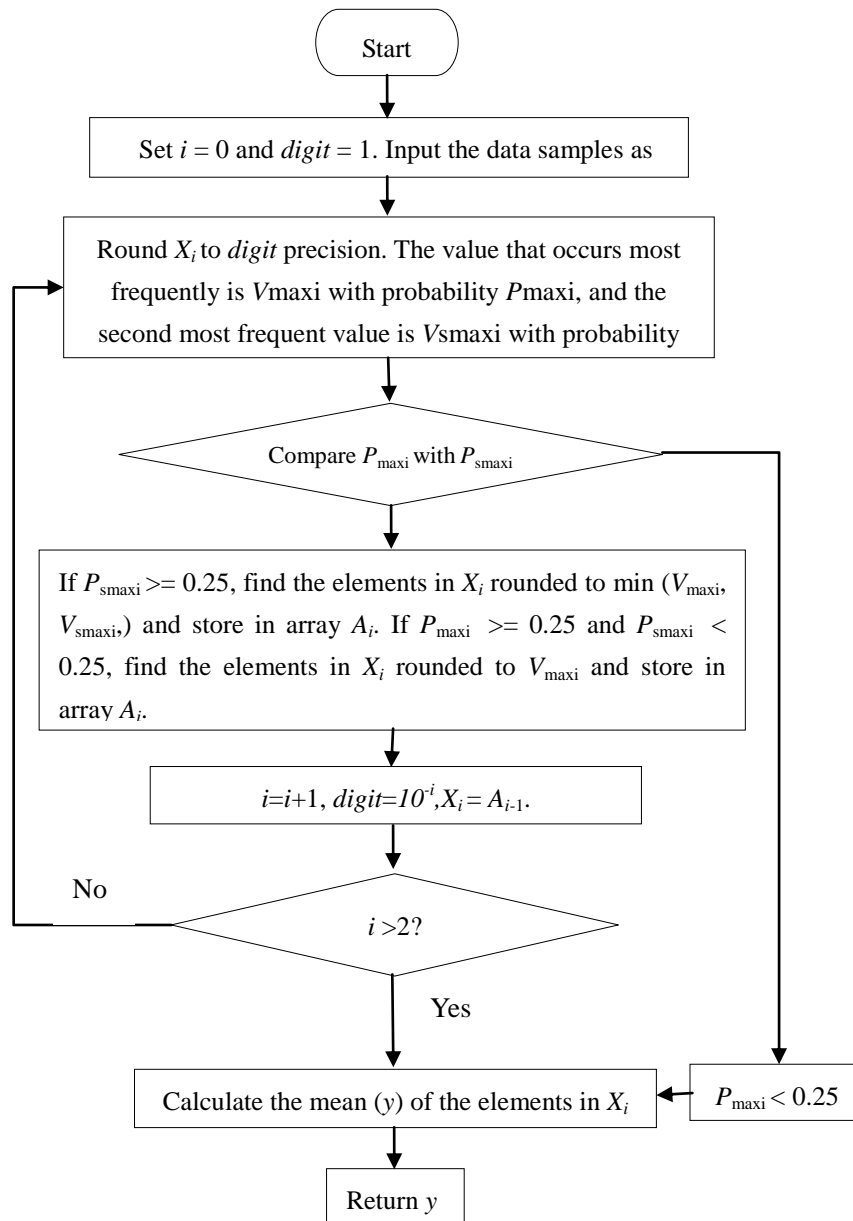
Start

Set $i = 0$ and $digit = 1$. Input the data samples as

Round $X_i$ to $digit$ precision. The value that occurs most frequently is $V$maxi with probability $P$maxi, and the second most frequent value is $V$smaxi with probability

Compare $P_{\text{maxi}}$ with $P_{\text{smaxi}}$

If $P_{\text{smaxi}} >= 0.25$, find the elements in $X_i$ rounded to min ($V_{\text{maxi}}$, $V_{\text{smaxi}}$,) and store in array $A_i$. If $P_{\text{maxi}} >= 0.25$ and $P_{\text{smaxi}} < 0.25$, find the elements in $X_i$ rounded to $V_{\text{maxi}}$ and store in array $A_i$.

$i=i+1$, $digit=10^{-i}$, $X_i = A_{i-1}$.

No

$i > 2$?

Yes

Calculate the mean ($y$) of the elements in $X_i$

$P_{\text{maxi}} < 0.25$

Return $y$